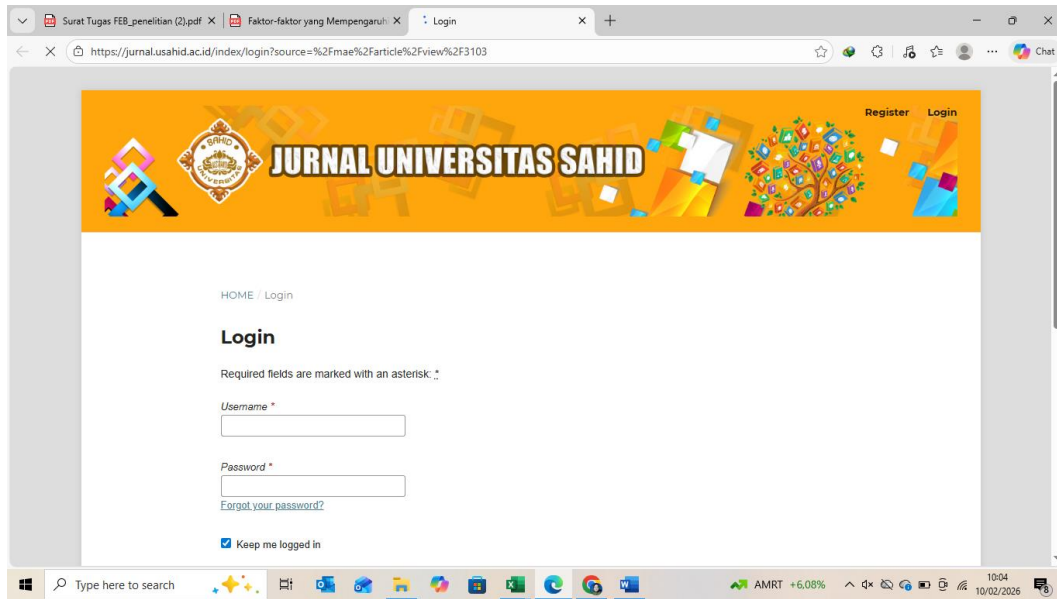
Surat Tugas FEB_penelitian (2).pdf
Faktor-faktor yang Mempengaruh
Login

https://jurnal.usahid.ac.id/index/login?source=%2Fmae%2Farticle%2Fview%2F3103

Chat

Register Login

SAHID UNIVERSITAS

JURNAL UNIVERSITAS SAHID

HOME / Login

Login

Required fields are marked with an asterisk: *

Username *

Password *

Forgot your password?

Keep me logged in

Type here to search

AMRT +6,08%

10:04
10/02/2026